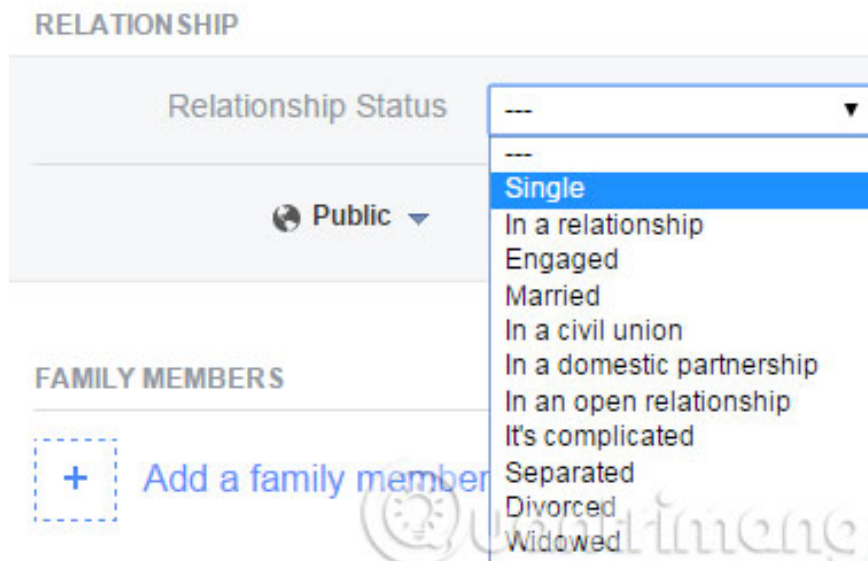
RELATIONSHIP

Relationship Status

---

---

Single

In a relationship

Engaged

Married

In a civil union

In a domestic partnership

In an open relationship

It's complicated

Separated

Divorced

Widowed

Public

FAMILY MEMBERS

+

Add a family member

Quantrimang